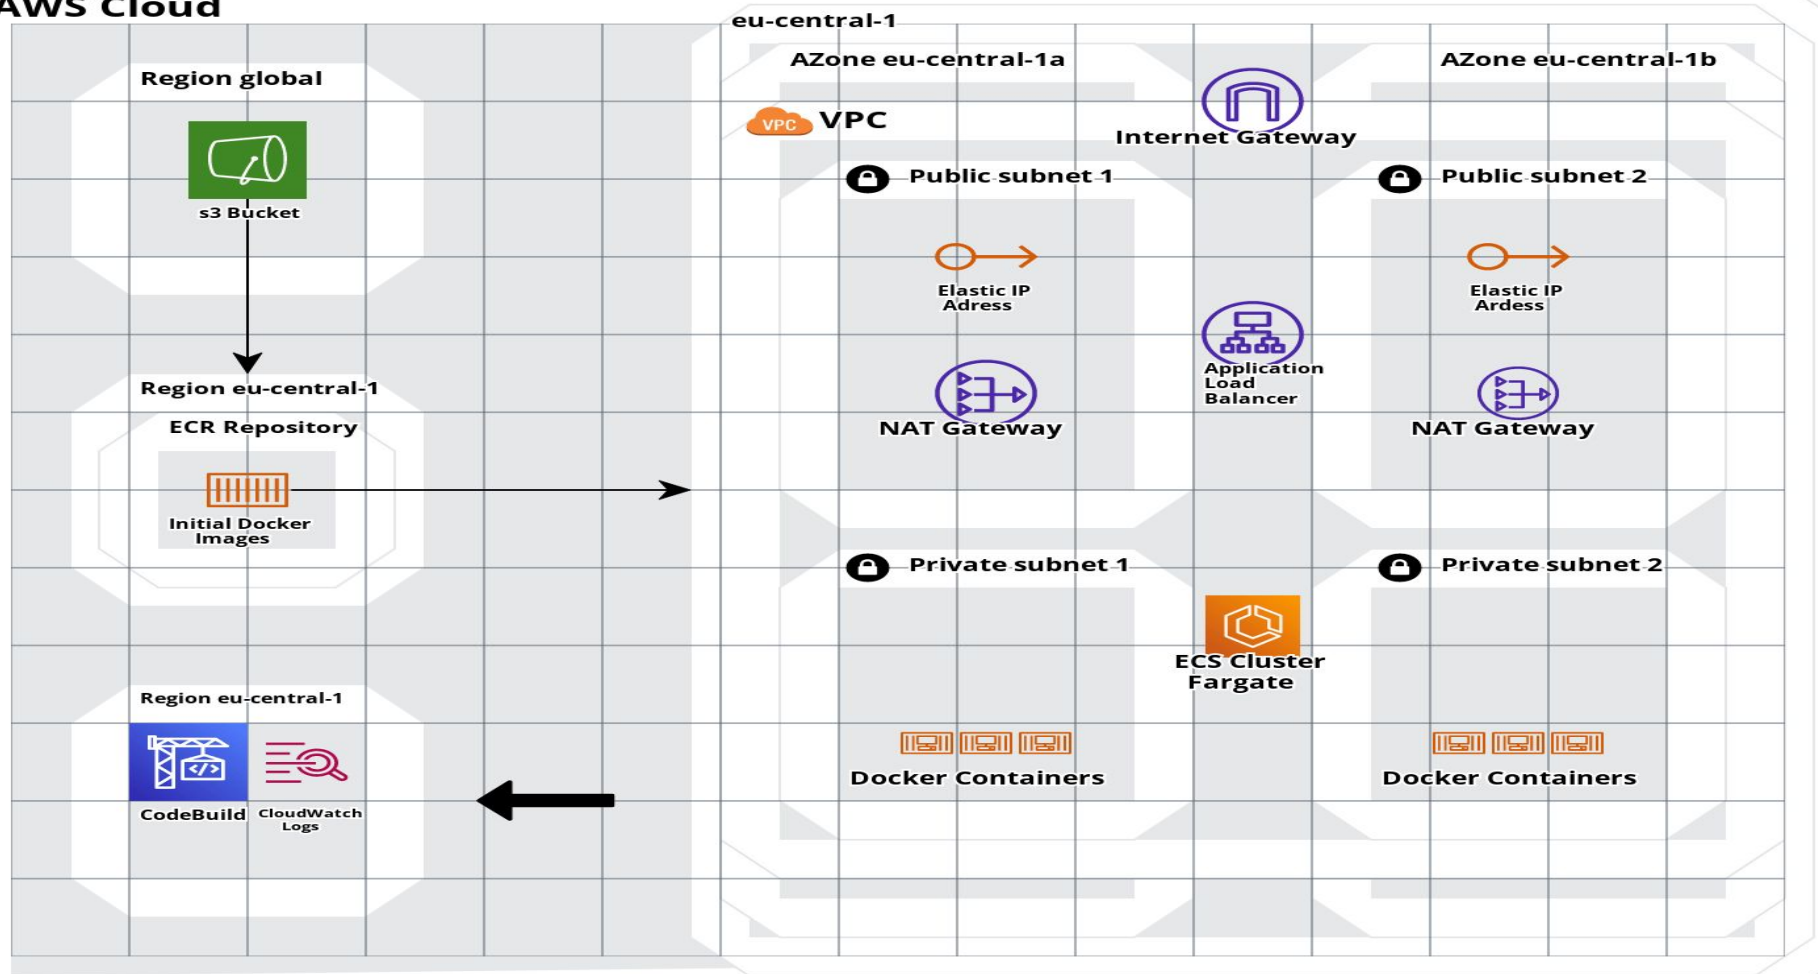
AWS Cloud

Region global

s3 Bucket

Region eu-central-1

ECR Repository

Initial Docker Images

Region eu-central-1

CodeBuild

CloudWatch Logs

eu-central-1

AZone eu-central-1a

AZone eu-central-1b

VPC VPC

Internet Gateway

Public subnet 1

Public subnet 2

Elastic IP Adress

Elastic IP Ardess

Application Load Balancer

NAT Gateway

NAT Gateway

Private subnet 1

Private subnet 2

ECS Cluster Fargate

Docker Containers

Docker Containers